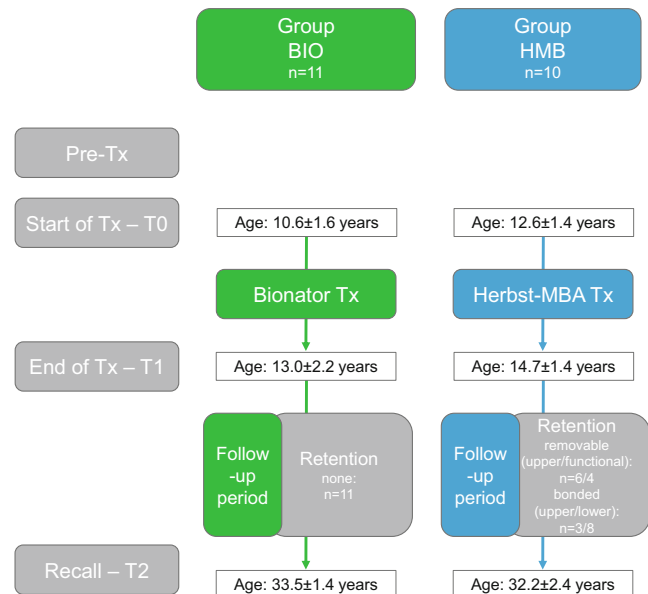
Group
BIO
n=11

Group
HMB
n=10

Pre-Tx

Start of Tx – T0

Age: 10.6±1.6 years

Age: 12.6±1.4 years

Bionator Tx

Herbst-MBA Tx

End of Tx – T1

Age: 13.0±2.2 years

Age: 14.7±1.4 years

Follow-up period

Retention
none:
n=11

Follow-up period

Retention
removable
(upper/functional):
n=6/4
bonded
(upper/lower):
n=3/8

Recall – T2

Age: 33.5±1.4 years

Age: 32.2±2.4 years